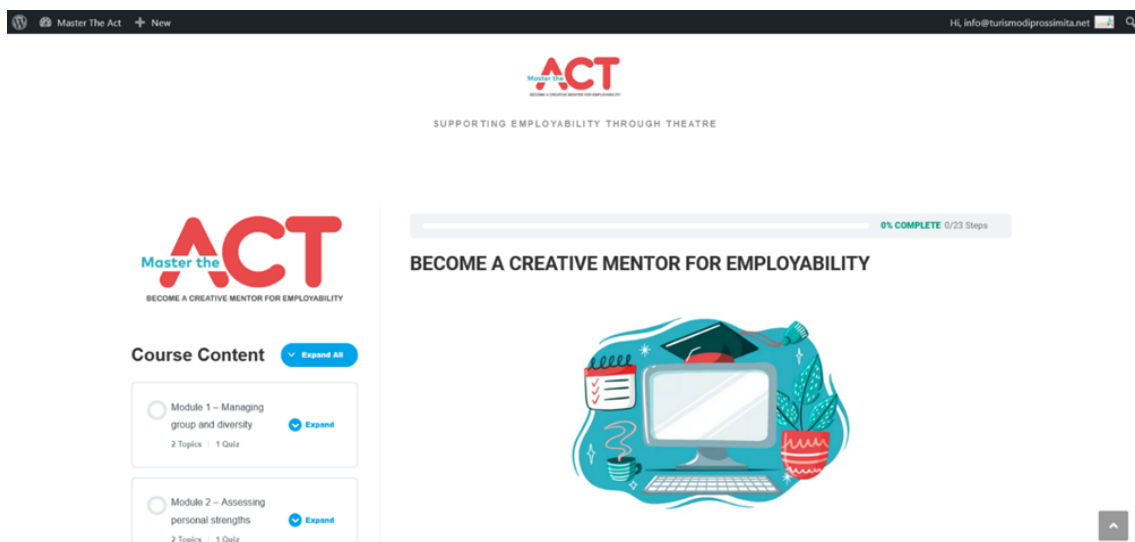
Master The Act + New

Hi, info@turismodiprossimita.net

Master the ACT
BECOME A CREATIVE MENTOR FOR EMPLOYABILITY

SUPPORTING EMPLOYABILITY THROUGH THEATRE

Master the ACT
BECOME A CREATIVE MENTOR FOR EMPLOYABILITY

0% COMPLETE 0/23 Steps

BECOME A CREATIVE MENTOR FOR EMPLOYABILITY

Course Content

Expand All

Module 1 – Managing group and diversity
Expand
2 Topics | 1 Quiz

Module 2 – Assessing personal strengths
Expand
2 Topics | 1 Quiz